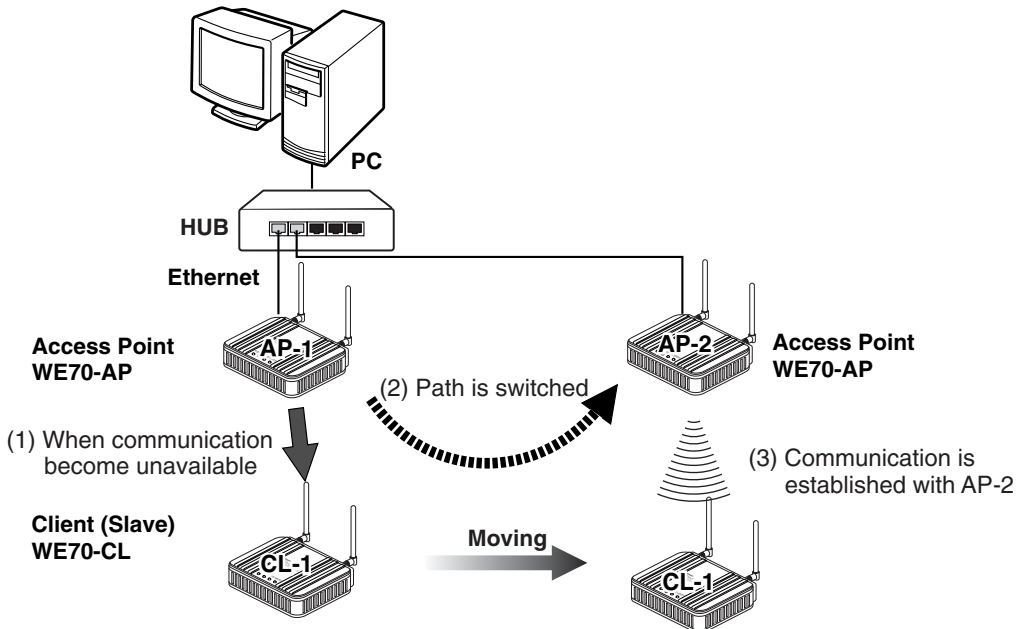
PC

HUB

Ethernet

Access Point
WE70-AP

AP-1

(2) Path is switched

AP-2

Access Point
WE70-AP

(1) When communication become unavailable

(3) Communication is established with AP-2

Client (Slave)
WE70-CL

CL-1

Moving

CL-1